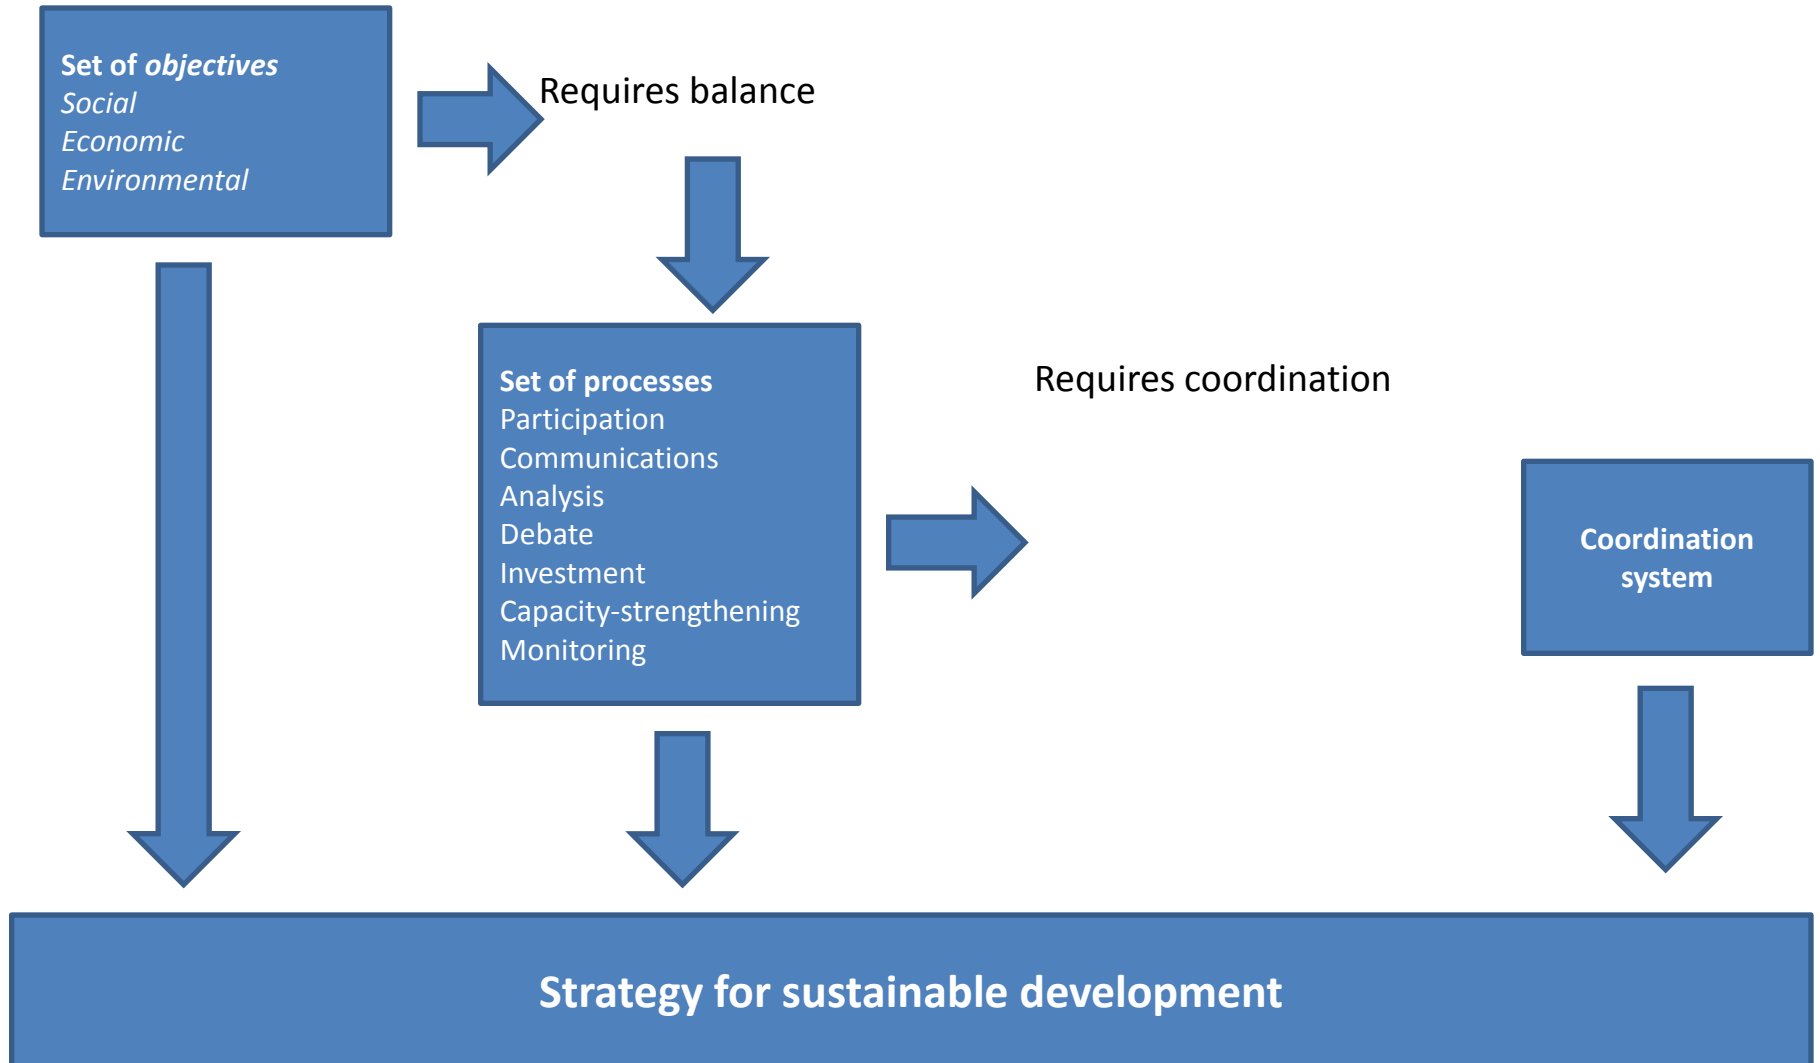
Set of objectives
Social
Economic
Environmental

Requires balance

Set of processes
Participation
Communications
Analysis
Debate
Investment
Capacity-strengthening
Monitoring

Requires coordination

Coordination system

Strategy for sustainable development